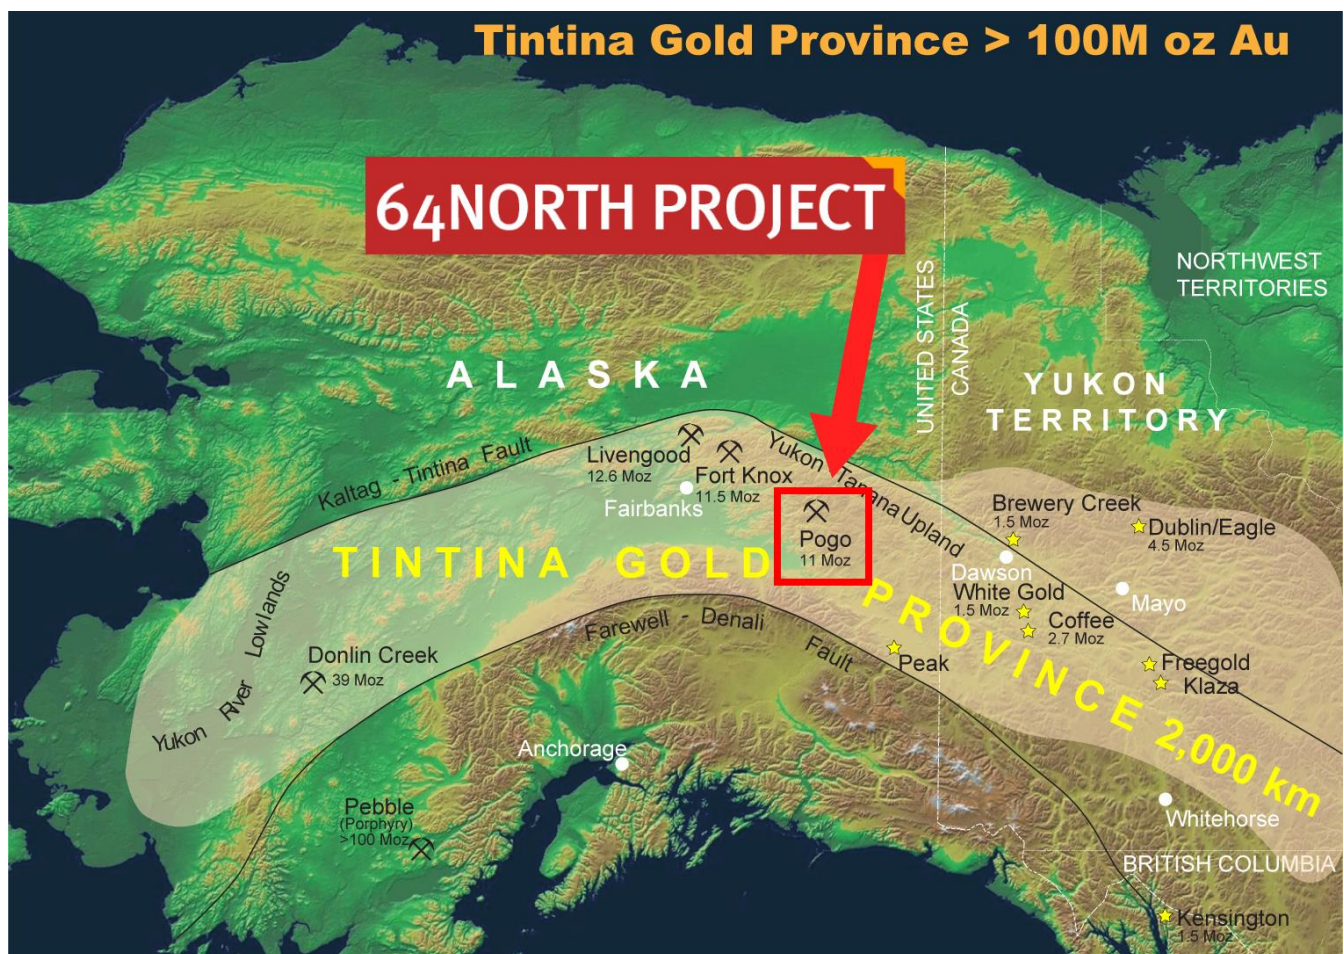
Tintina Gold Province > 100M oz Au

64NORTH PROJECT

NORTHWEST TERRITORIES

UNITED STATES
CANADA

ALASKA

YUKON TERRITORY

Kaltag - Tintina Fault

Livengood
12.6 Moz

Fort Knox
11.5 Moz

Fairbanks

Yukon Tanana Upland

Pogo
11 Moz

Brewery Creek
1.5 Moz

Dublin/Eagle
4.5 Moz

Dawson

White Gold
1.5 Moz

Coffee
2.7 Moz

Mayo

TINTINA GOLD PROVINCE 2,000 km

Farewell - Denali Fault

Peak

Freegold

Klaza

Yukon River Lowlands

Donlin Creek
39 Moz

Anchorage

Pebble
(Porphyry)
>100 Moz

Whitehorse

BRITISH COLUMBIA

Kensington
1.5 Moz